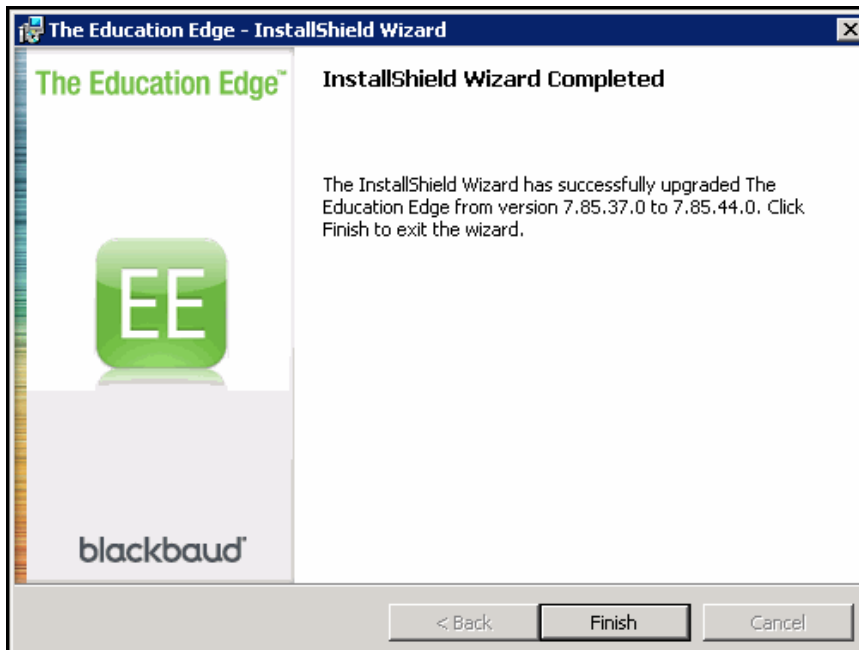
The Education Edge - InstallShield Wizard

The Education Edge™

EE

blackbaud®

InstallShield Wizard Completed

The InstallShield Wizard has successfully upgraded The Education Edge from version 7.85.37.0 to 7.85.44.0. Click Finish to exit the wizard.

< Back | Finish | Cancel